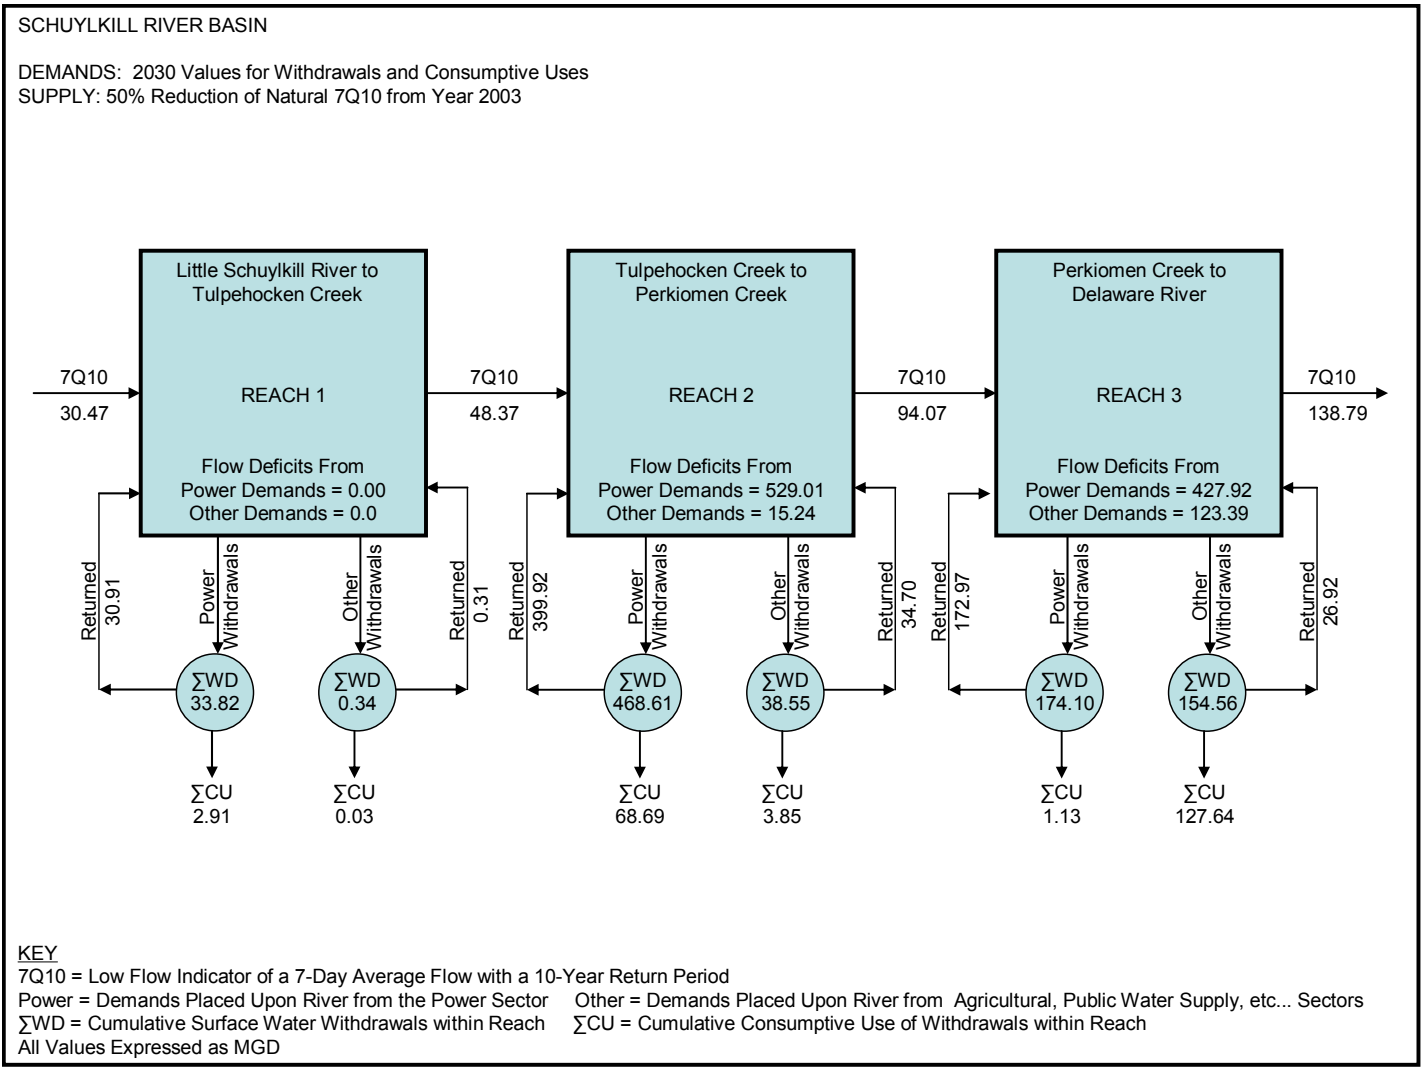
SCHUYLKILL RIVER BASIN

DEMANDS: 2030 Values for Withdrawals and Consumptive Uses
SUPPLY: 50% Reduction of Natural 7Q10 from Year 2003

Little Schuylkill River to Tulpehocken Creek

7Q10
30.47

REACH 1

Flow Deficits From
Power Demands = 0.00
Other Demands = 0.0

Returned 30.91
Power Withdrawals
Other Withdrawals
Returned 0.31

∑WD 33.82
∑WD 0.34

∑CU 2.91
∑CU 0.03

7Q10
48.37

Tulpehocken Creek to Perkiomen Creek

REACH 2

Flow Deficits From
Power Demands = 529.01
Other Demands = 15.24

Returned 399.92
Power Withdrawals
Other Withdrawals
Returned 34.70

∑WD 468.61
∑WD 38.55

∑CU 68.69
∑CU 3.85

7Q10
94.07

Perkiomen Creek to Delaware River

REACH 3

Flow Deficits From
Power Demands = 427.92
Other Demands = 123.39

Returned 172.97
Power Withdrawals
Other Withdrawals
Returned 26.92

∑WD 174.10
∑WD 154.56

∑CU 1.13
∑CU 127.64

7Q10
138.79

KEY
7Q10 = Low Flow Indicator of a 7-Day Average Flow with a 10-Year Return Period
Power = Demands Placed Upon River from the Power Sector
Other = Demands Placed Upon River from Agricultural, Public Water Supply, etc... Sectors
∑WD = Cumulative Surface Water Withdrawals within Reach
∑CU = Cumulative Consumptive Use of Withdrawals within Reach
All Values Expressed as MGD